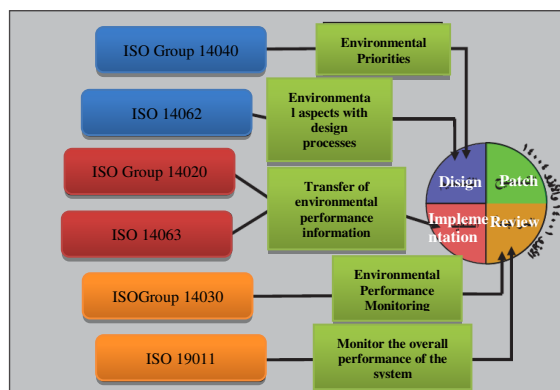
ISO Group 14040

Environmental Priorities

ISO 14062

Environmental aspects with design processes

ISO Group 14020

ISO 14063

Transfer of environmental performance information

ISOGroup 14030

Environmental Performance Monitoring

ISO 19011

Monitor the overall performance of the system

Disign

Patch

Implementation

Review